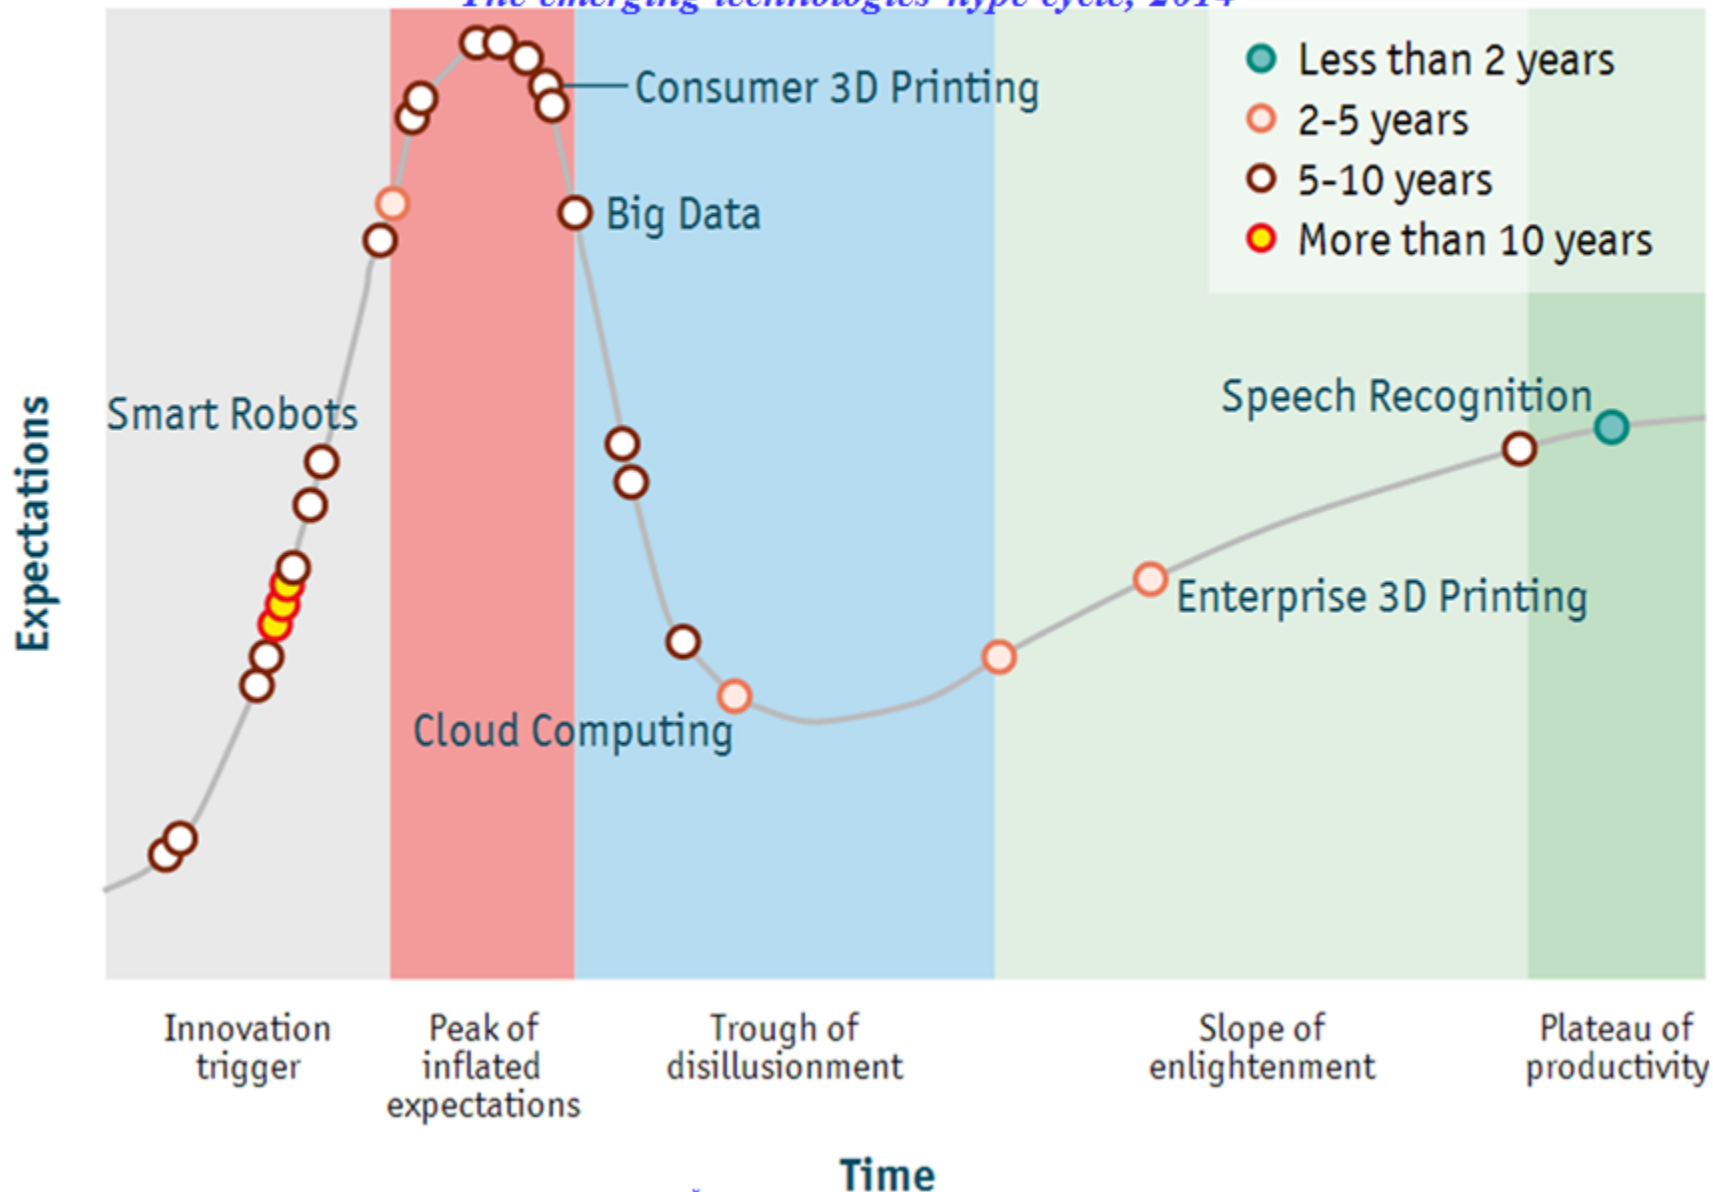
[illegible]

Less than 2 years
2-5 years
5-10 years
More than 10 years

Consumer 3D Printing
Big Data
Smart Robots
Speech Recognition
Enterprise 3D Printing
Cloud Computing

Expectations

Innovation trigger
Peak of inflated expectations
Trough of disillusionment
Slope of enlightenment
Plateau of productivity

Time